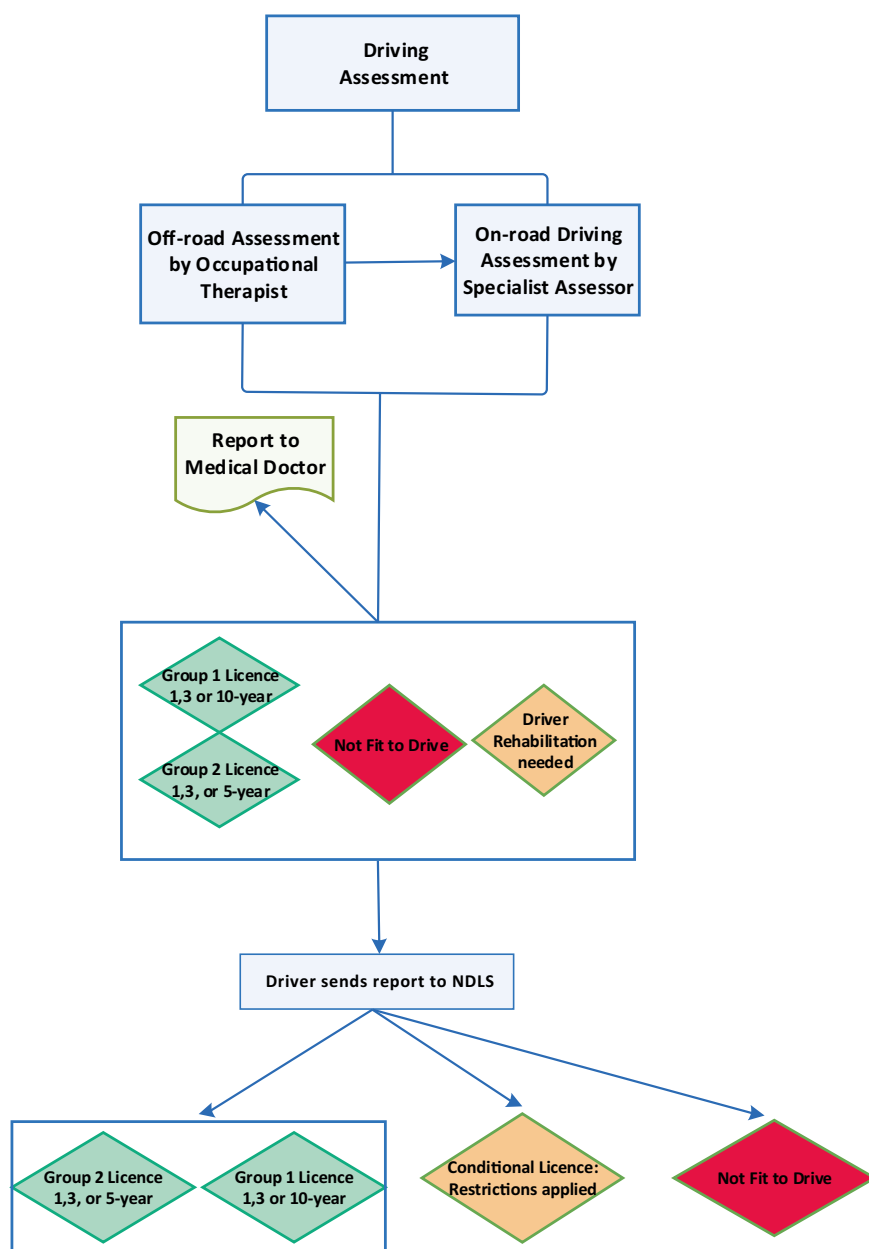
Driving Assessment

Off-road Assessment by Occupational Therapist

On-road Driving Assessment by Specialist Assessor

Report to Medical Doctor

Group 1 Licence 1,3 or 10-year

Group 2 Licence 1,3, or 5-year

Not Fit to Drive

Driver Rehabilitation needed

Driver sends report to NDLS

Group 2 Licence 1,3, or 5-year

Group 1 Licence 1,3 or 10-year

Conditional Licence: Restrictions applied

Not Fit to Drive